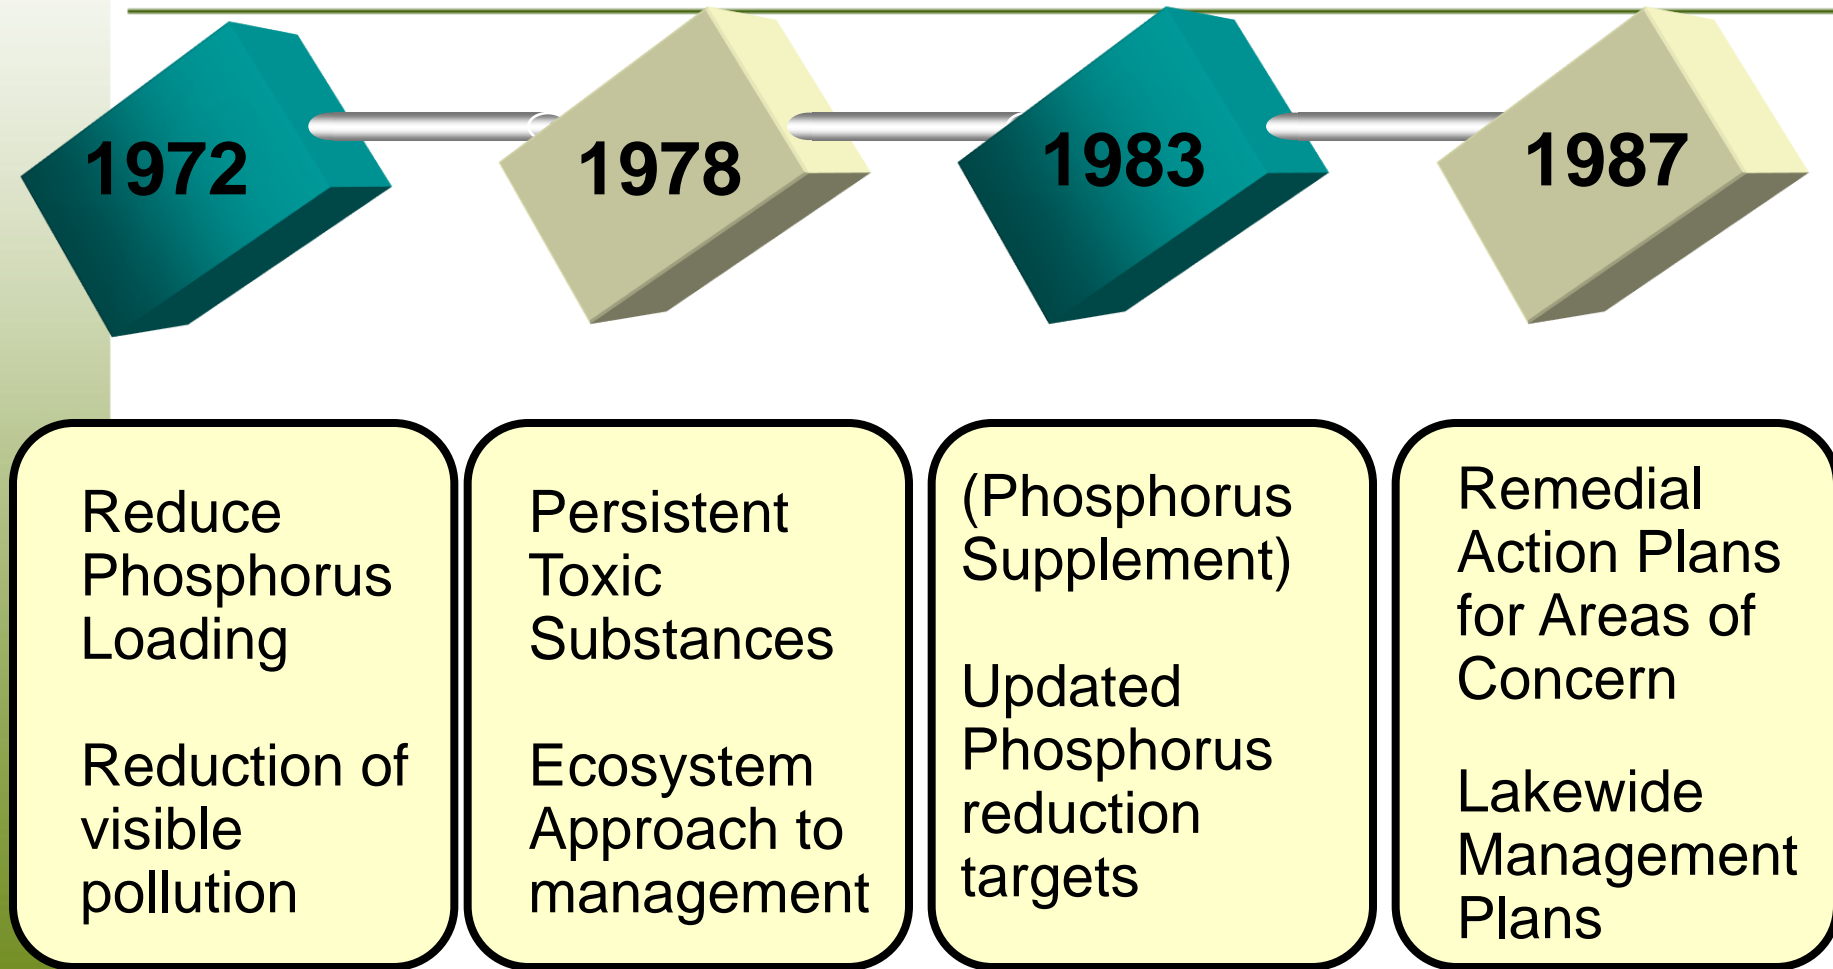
1972

1978

1983

1987

Reduce Phosphorus Loading

Reduction of visible pollution

Persistent Toxic Substances

Ecosystem Approach to management

(Phosphorus Supplement)

Updated Phosphorus reduction targets

Remedial Action Plans for Areas of Concern

Lakewide Management Plans